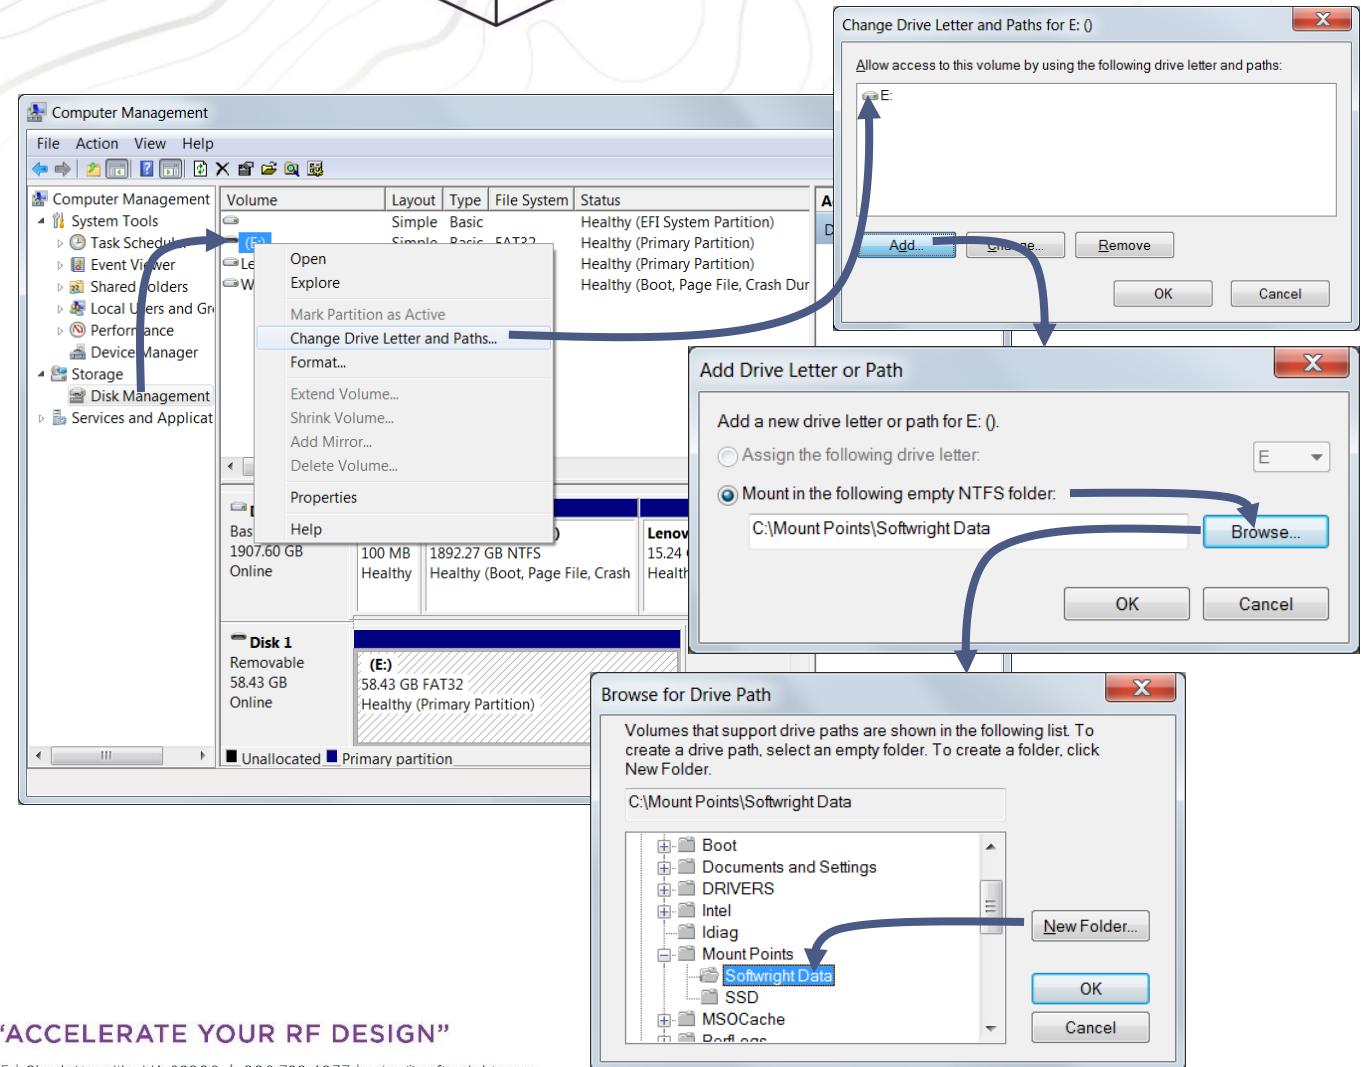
Computer Management

File Action View Help

Computer Management
System Tools
Task Scheduler
Event Viewer
Shared Folders
Local Users and Gr
Performance
Device Manager
Storage
Disk Management
Services and Applicat

| Volume | Layout | Type | File System | Status |
|---|---|---|---|---|
| | Simple | Basic | | Healthy (EFI System Partition) |
| (E:) | Simple | Basic | FAT32 | Healthy (Primary Partition) |
| Le | | | | Healthy (Primary Partition) |
| W | | | | Healthy (Boot, Page File, Crash Dur |

Open
Explore
Mark Partition as Active
Change Drive Letter and Paths...
Format...
Extend Volume...
Shrink Volume...
Add Mirror...
Delete Volume...
Properties
Help

Bas
1907.60 GB
Online

100 MB
Healthy

1892.27 GB NTFS
Healthy (Boot, Page File, Crash

Lenov
15.24
Health

Disk 1
Removable
58.43 GB
Online

(E:)
58.43 GB FAT32
Healthy (Primary Partition)

Unallocated Primary partition

Change Drive Letter and Paths for E: ()
Allow access to this volume by using the following drive letter and paths:
E:
Add... Change... Remove
OK Cancel

Add Drive Letter or Path
Add a new drive letter or path for E: ().
Assign the following drive letter: E
Mount in the following empty NTFS folder:
C:\Mount Points\Softwright Data
Browse...
OK Cancel

Browse for Drive Path
Volumes that support drive paths are shown in the following list. To create a drive path, select an empty folder. To create a folder, click New Folder.
C:\Mount Points\Softwright Data
Boot
Documents and Settings
DRIVERS
Intel
Idiag
Mount Points
Softwright Data
SSD
MSOCache
PerfLogs
New Folder...
OK
Cancel

"ACCELERATE YOUR RF DESIGN"